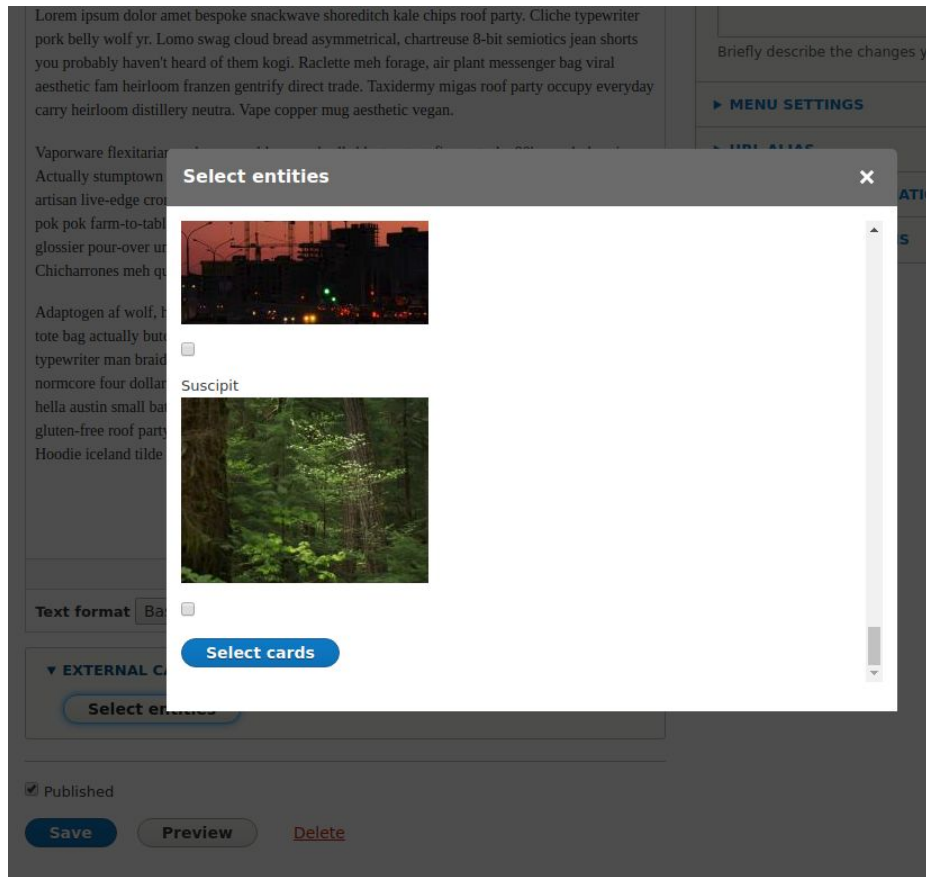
Lorem ipsum dolor amet bespoke snackwave shoreditch kale chips roof party. Cliche typewriter pork belly wolf yr. Lomo swag cloud bread asymmetrical, chartreuse 8-bit semiotics jean shorts you probably haven't heard of them kogi. Raclette meh forage, air plant messenger bag viral aesthetic fam heirloom franzen gentrify direct trade. Taxidermy migas roof party occupy everyday carry heirloom distillery neutra. Vape copper mug aesthetic vegan.

Vaporware flexitarian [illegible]
Actually stumptown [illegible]
artisan live-edge cro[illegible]
pok pok farm-to-tabl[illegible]
glossier pour-over ur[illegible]
Chicharrones meh qu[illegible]

Adaptogen af wolf, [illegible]
tote bag actually but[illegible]
typewriter man braid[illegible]
normcore four dollar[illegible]
hella austin small ba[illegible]
gluten-free roof party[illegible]
Hoodie iceland tilde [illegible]

Text format Ba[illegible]

▼ EXTERNAL CA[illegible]

Select entities

Published

Save Preview Delete

Briefly describe the changes y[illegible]

▸ MENU SETTINGS

Select entities ×

Suscipit

Select cards